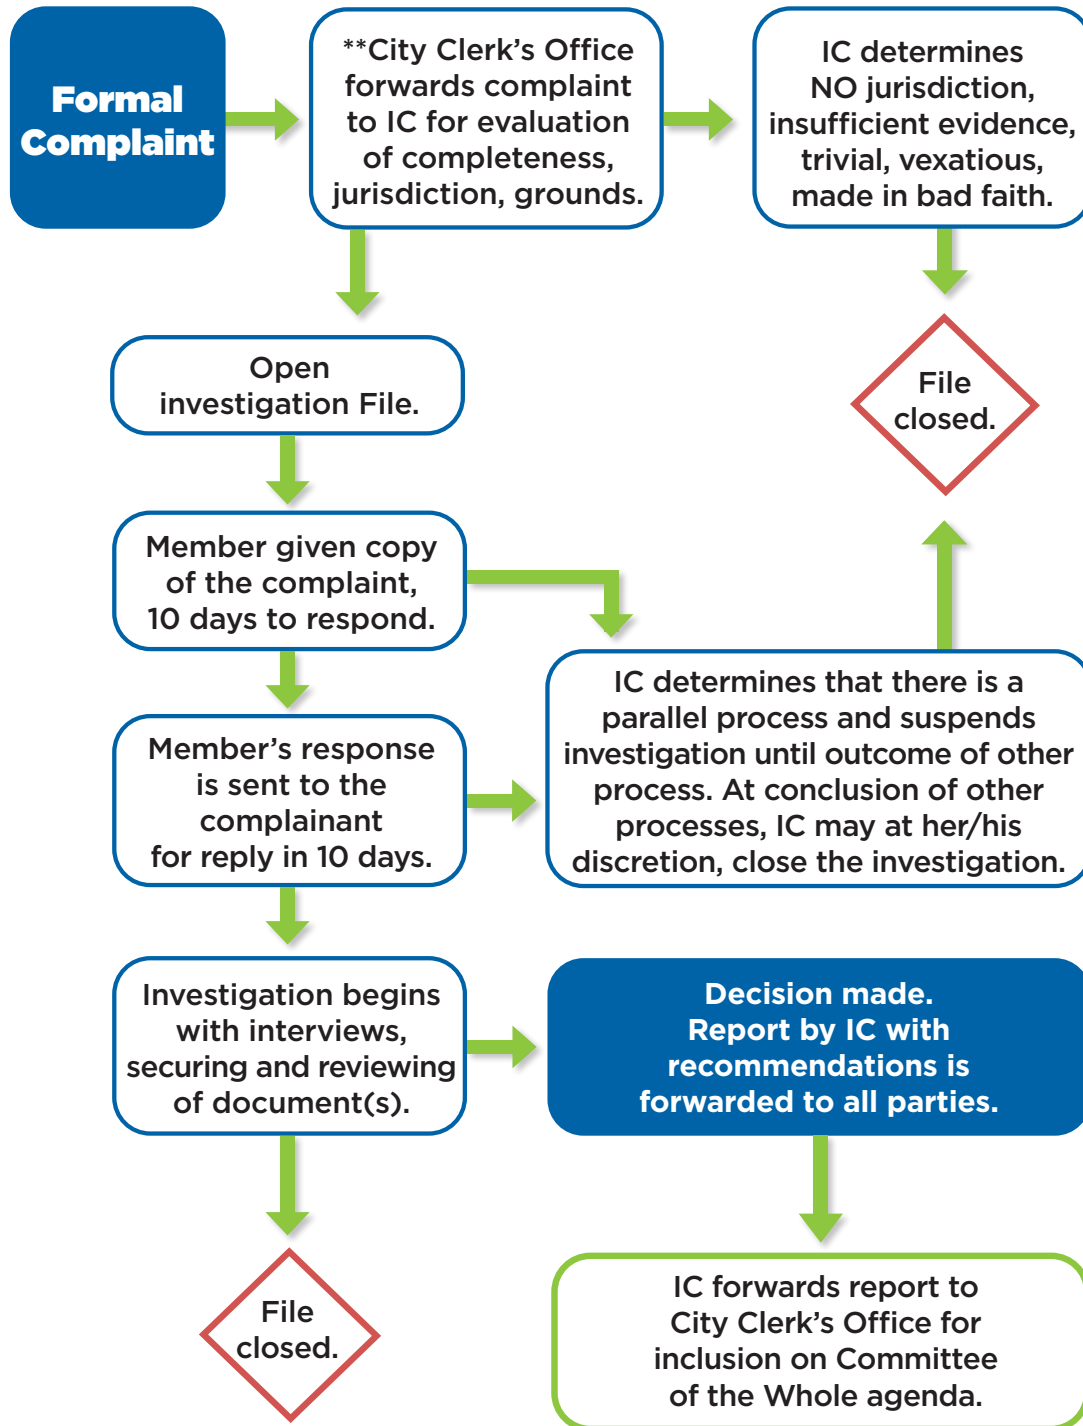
Formal Complaint

**City Clerk's Office forwards complaint to IC for evaluation of completeness, jurisdiction, grounds.

IC determines NO jurisdiction, insufficient evidence, trivial, vexatious, made in bad faith.

File closed.

Open investigation File.

Member given copy of the complaint, 10 days to respond.

Member's response is sent to the complainant for reply in 10 days.

IC determines that there is a parallel process and suspends investigation until outcome of other process. At conclusion of other processes, IC may at her/his discretion, close the investigation.

Investigation begins with interviews, securing and reviewing of document(s).

Decision made. Report by IC with recommendations is forwarded to all parties.

File closed.

IC forwards report to City Clerk's Office for inclusion on Committee of the Whole agenda.